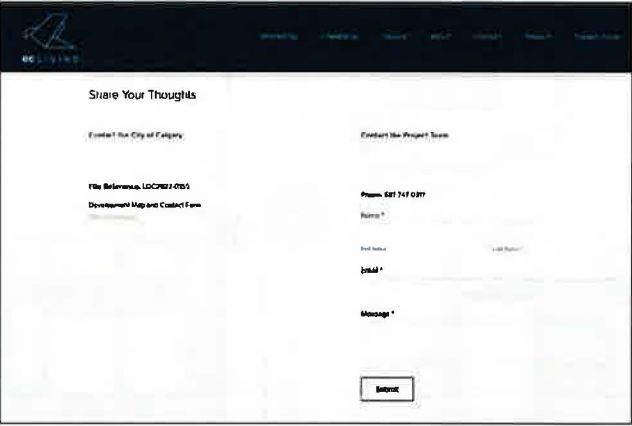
Share Your Thoughts

Contact the City of Calgary

File Reference: LOC2022-0155

Development Map and Contact Form

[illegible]

Contact the Project Team

Phone: 587 747 0317

Name *

First Name

Last Name

Email *

Message *

Submit